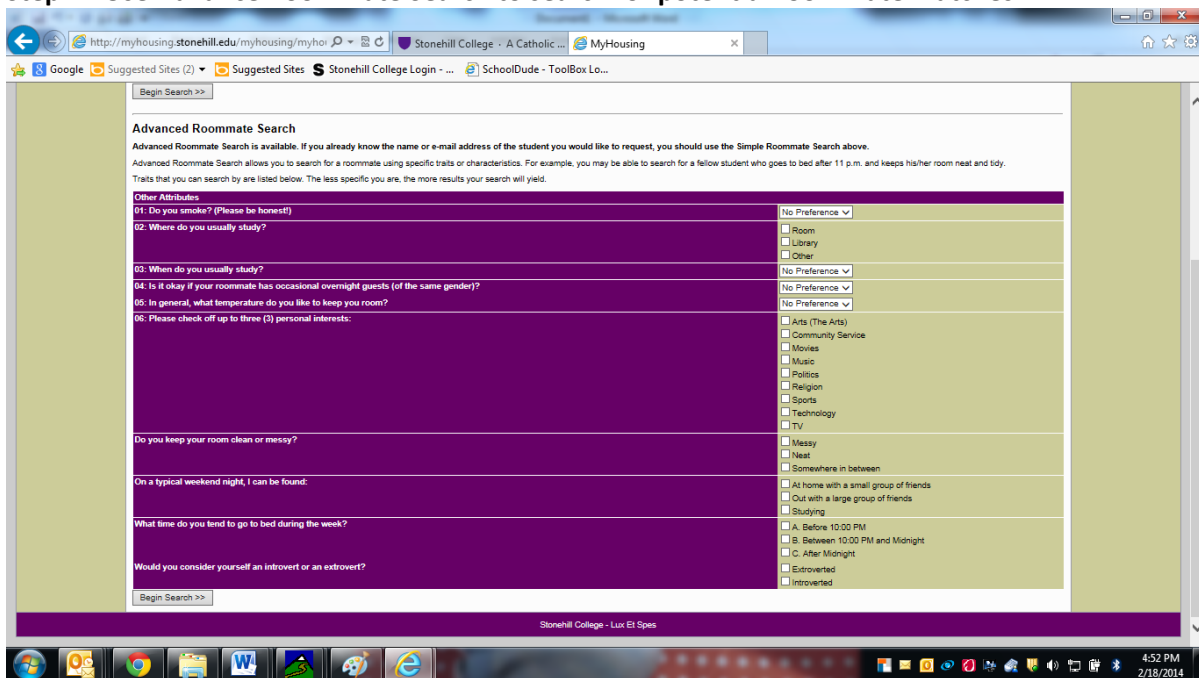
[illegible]

http://myhousing.stonehill.edu/myhousing/myhou
Stonehill College - A Catholic ...
MyHousing

Google
Suggested Sites (2)
Suggested Sites
Stonehill College Login - ...
SchoolDude - ToolBox Lo...

Begin Search >>

Advanced Roommate Search

Advanced Roommate Search is available. If you already know the name or e-mail address of the student you would like to request, you should use the Simple Roommate Search above.

Advanced Roommate Search allows you to search for a roommate using specific traits or characteristics. For example, you may be able to search for a fellow student who goes to bed after 11 p.m. and keeps his/her room neat and tidy.

Traits that you can search by are listed below. The less specific you are, the more results your search will yield.

| Other Attributes | |
|---|---|
| 01: Do you smoke? (Please be honest!) | No Preference |
| 02: Where do you usually study? | Room<br>Library<br>Other |
| 03: When do you usually study? | No Preference |
| 04: Is it okay if your roommate has occasional overnight guests (of the same gender)? | No Preference |
| 05: In general, what temperature do you like to keep you room? | No Preference |
| 06: Please check off up to three (3) personal interests: | Arts (The Arts)<br>Community Service<br>Movies<br>Music<br>Politics<br>Religion<br>Sports<br>Technology<br>TV |
| Do you keep your room clean or messy? | Messy<br>Neat<br>Somewhere in between |
| On a typical weekend night, I can be found: | At home with a small group of friends<br>Out with a large group of friends<br>Studying |
| What time do you tend to go to bed during the week? | A. Before 10:00 PM<br>B. Between 10:00 PM and Midnight<br>C. After Midnight |
| Would you consider yourself an introvert or an extrovert? | Extroverted<br>Introverted |

Begin Search >>

Stonehill College - Lux Et Spes

4:52 PM
2/18/2014